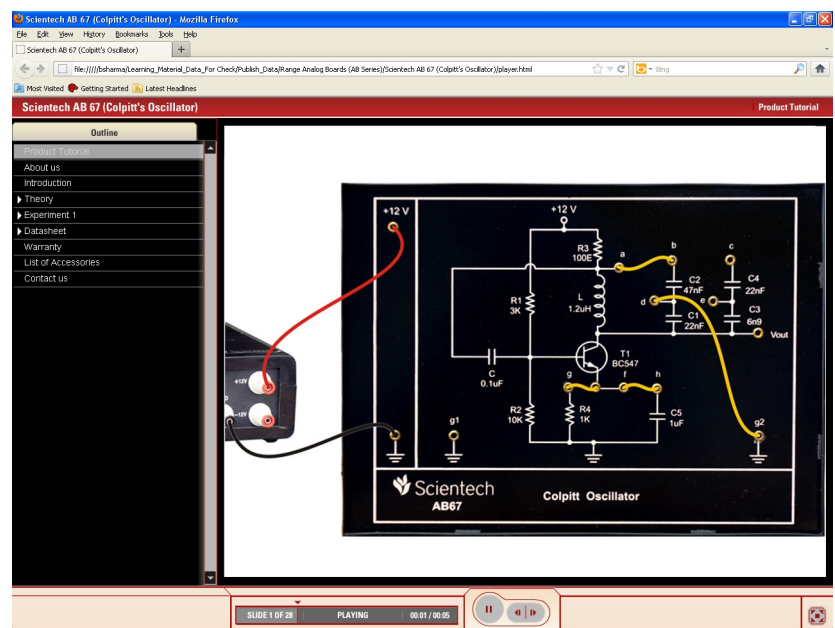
Scientech AB 67 (Colpitt's Oscillator) - Mozilla Firefox

File Edit View History Bookmarks Tools Help

Scientech AB 67 (Colpitt's Oscillator) +

file://///bsharma/Learning_Material_Data_For Check/Publish_Data/Range Analog Boards (AB Series)/Scientech AB 67 (Colpitt's Oscillator)/player.html

Bing

Most Visited Getting Started Latest Headlines

Scientech AB 67 (Colpitt's Oscillator)

Product Tutorial

Outline

Product Tutorial
About us
Introduction
Theory
Experiment 1
Datasheet
Warranty
List of Accessories
Contact us

+12 V

+12 V

R3
100E

a

b

c

C2
47nF

C4
22nF

d

e

C3
6n9

R1
3K

L
1.2uH

C1
22nF

Vout

C
0.1uF

T1
BC547

g

f

h

R2
10K

R4
1K

C5
1uF

g1

g2

+12V

-12V

Scientech
AB67

Colpitt Oscillator

SLIDE 1 OF 28

PLAYING

00:01 / 00:05